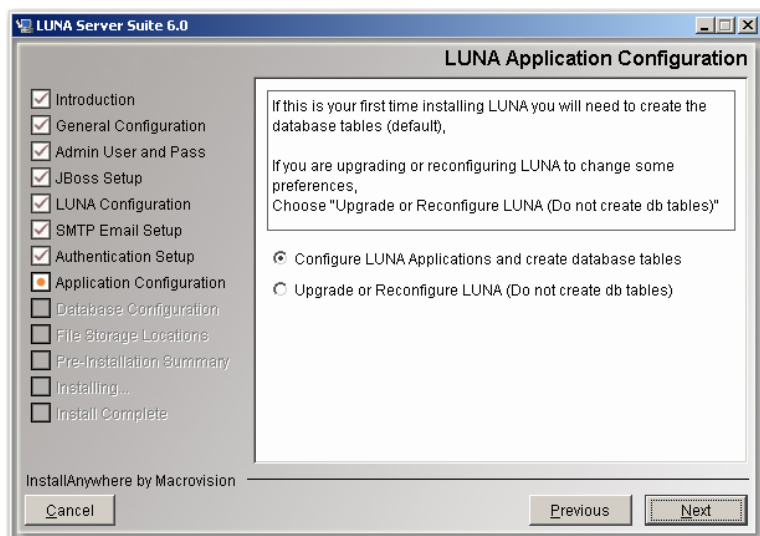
LUNA Server Suite 6.0

LUNA Application Configuration

Introduction
General Configuration
Admin User and Pass
JBoss Setup
LUNA Configuration
SMTP Email Setup
Authentication Setup
Application Configuration
Database Configuration
File Storage Locations
Pre-Installation Summary
Installing...
Install Complete

If this is your first time installing LUNA you will need to create the database tables (default),

If you are upgrading or reconfiguring LUNA to change some preferences,
Choose "Upgrade or Reconfigure LUNA (Do not create db tables)"

Configure LUNA Applications and create database tables
Upgrade or Reconfigure LUNA (Do not create db tables)

InstallAnywhere by Macrovision

Cancel

Previous

Next